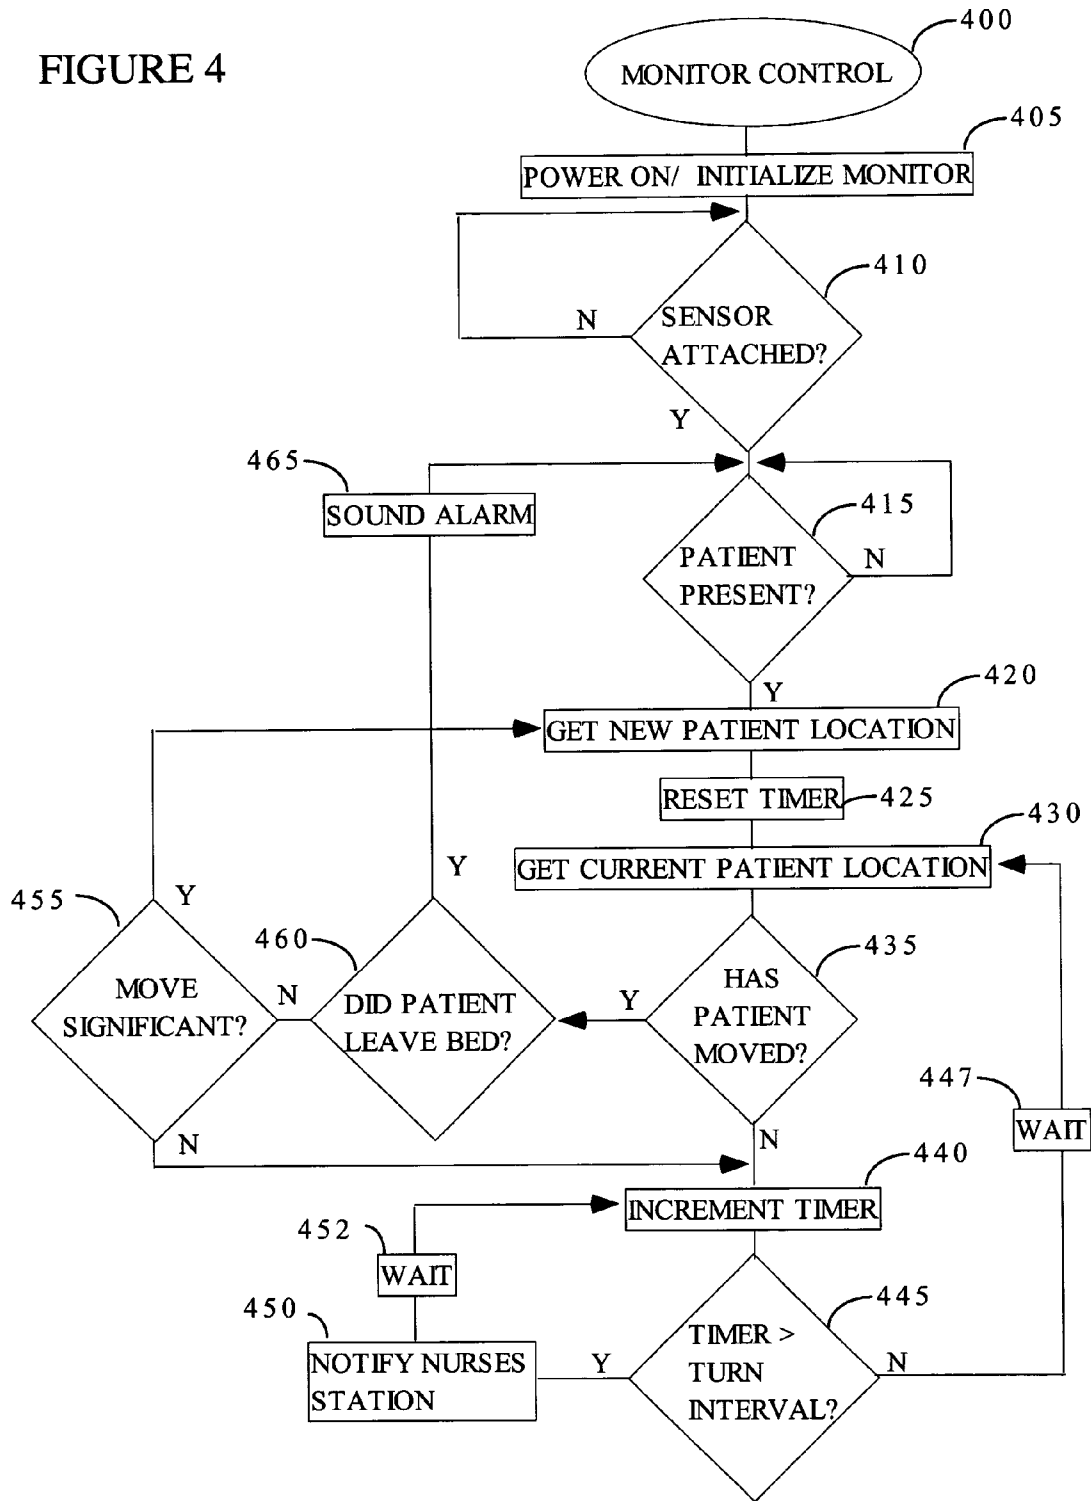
FIGURE 4

400
MONITOR CONTROL

405
POWER ON/ INITIALIZE MONITOR

410
N
SENSOR ATTACHED?
Y

465
SOUND ALARM

415
PATIENT PRESENT?
N
Y

420
GET NEW PATIENT LOCATION

RESET TIMER
425

430
GET CURRENT PATIENT LOCATION

455
Y
MOVE SIGNIFICANT?
N

460
Y
N
DID PATIENT LEAVE BED?

435
Y
HAS PATIENT MOVED?
N

447
WAIT

440
INCREMENT TIMER

452
WAIT

450
NOTIFY NURSES STATION

445
Y
TIMER > TURN INTERVAL?
N